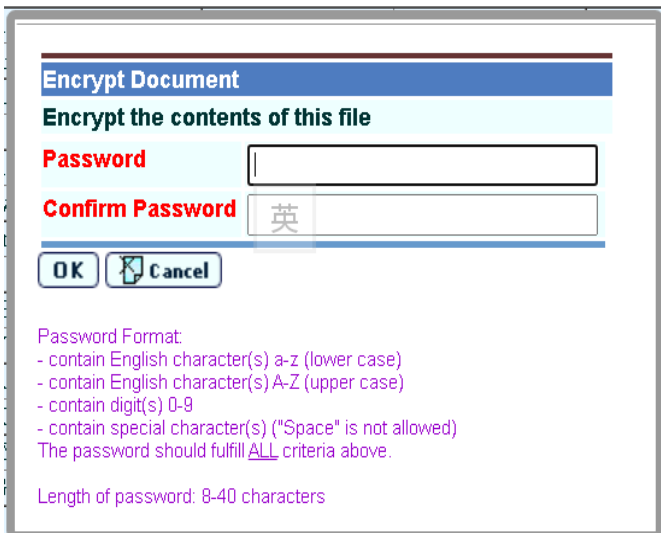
Encrypt Document
Encrypt the contents of this file

Password

Confirm Password 英

OK Cancel

Password Format:
- contain English character(s) a-z (lower case)
- contain English character(s) A-Z (upper case)
- contain digit(s) 0-9
- contain special character(s) ("Space" is not allowed)
The password should fulfill ALL criteria above.

Length of password: 8-40 characters